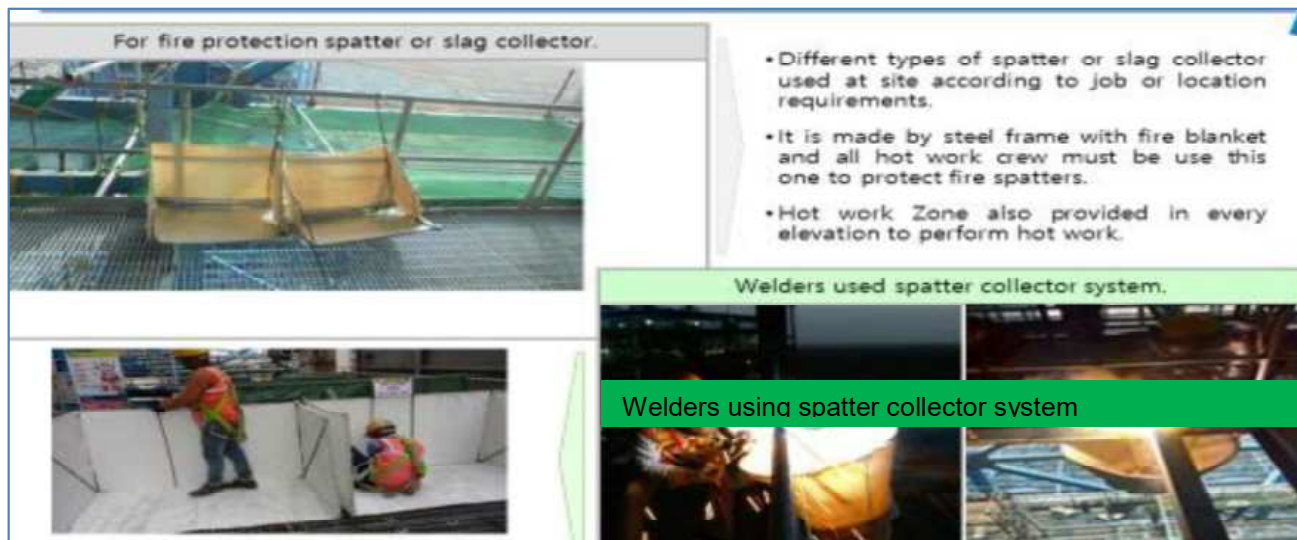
For fire protection spatter or slag collector.

• Different types of spatter or slag collector used at site according to job or location requirements.

• It is made by steel frame with fire blanket and all hot work crew must be use this one to protect fire spatters.

• Hot work Zone also provided in every elevation to perform hot work.

Welders used spatter collector system.

Welders using spatter collector system